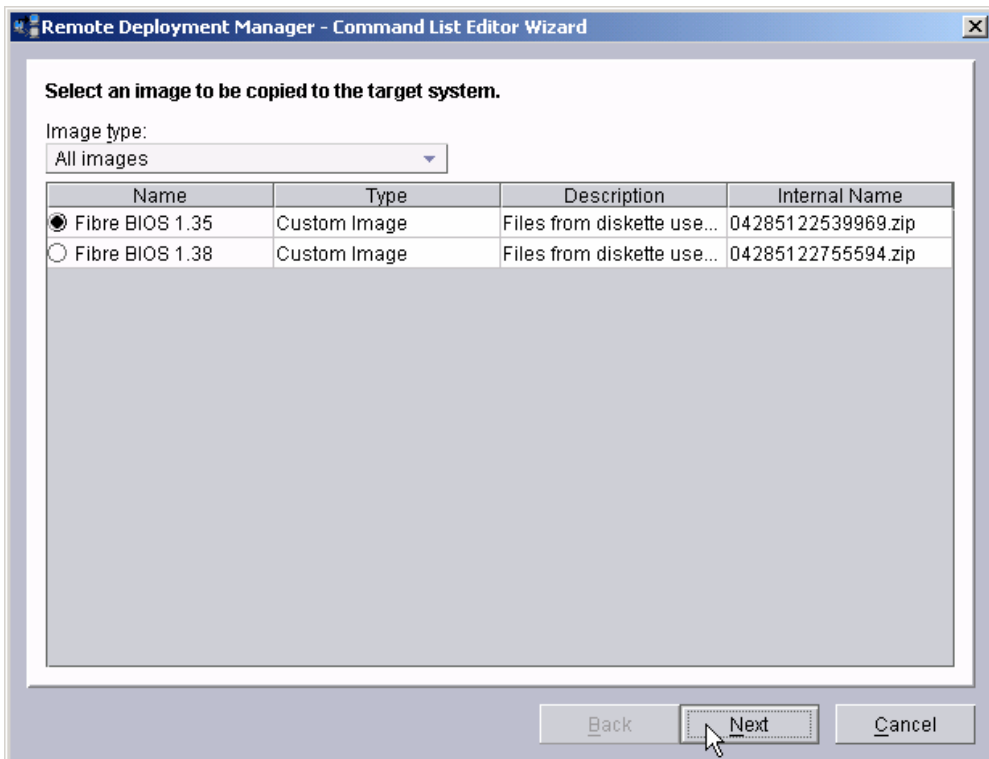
Remote Deployment Manager - Command List Editor Wizard

Select an image to be copied to the target system.

Image type:
All images

| Name | Type | Description | Internal Name |
|---|---|---|---|
| Fibre BIOS 1.35 | Custom Image | Files from diskette use... | 04285122539969.zip |
| Fibre BIOS 1.38 | Custom Image | Files from diskette use... | 04285122755594.zip |

Back Next Cancel